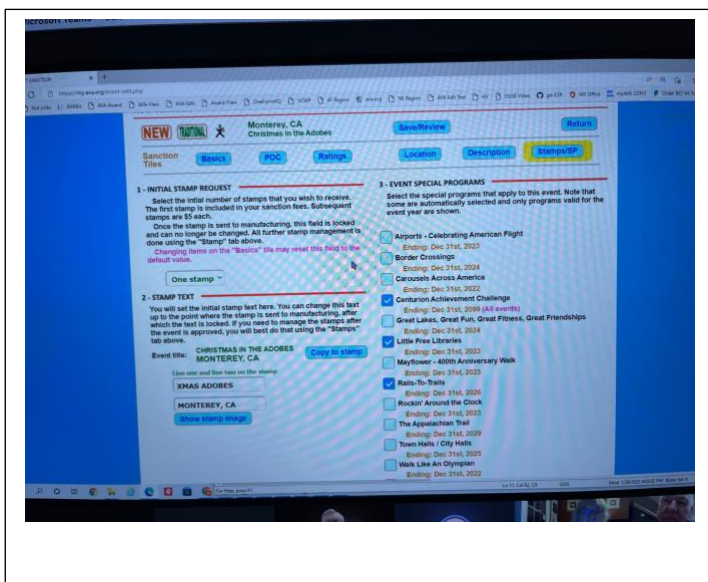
Microsoft Teams

NEW TRADITIONAL Monterey, CA Christmas in the Adobes

Save/Review

Return

Sanction Tiles

Basics

POC

Ratings

Location

Description

Stamps/SP

1 - INITIAL STAMP REQUEST

Select the initial number of stamps that you wish to receive. The first stamp is included in your sanction fees. Subsequent stamps are $5 each.

Once the stamp is sent to manufacturing, this field is locked and can no longer be changed. All further stamp management is done using the "Stamp" tab above.

Changing items on the "Basics" tile may reset this field to the default value.

One stamp

2 - STAMP TEXT

You will set the initial stamp text here. You can change this text up to the point where the stamp is sent to manufacturing, after which the text is locked. If you need to manage the stamps after the event is approved, you will best do that using the "Stamps" tab above.

Event title: CHRISTMAS IN THE ADOBES MONTEREY, CA

Copy to stamp

Line one and line two on the stamp

XMAS ADOBES

MONTEREY, CA

Show stamp image

3 - EVENT SPECIAL PROGRAMS

Select the special programs that apply to this event. Note that some are automatically selected and only programs valid for the event year are shown.

Airports - Celebrating American Flight
Ending: Dec 31st, 2023

Border Crossings
Ending: Dec 31st, 2024

Carousels Across America
Ending: Dec 31st, 2022

Centurion Achievement Challenge
Ending: Dec 31st, 2099 (All events)

Great Lakes, Great Fun, Great Fitness, Great Friendships
Ending: Dec 31st, 2024

Little Free Libraries
Ending: Dec 31st, 2022

Mayflower - 400th Anniversary Walk
Ending: Dec 31st, 2023

Rails-To-Trails
Ending: Dec 31st, 2026

Rockin' Around the Clock
Ending: Dec 31st, 2023

The Appalachian Trail
Ending: Dec 31st, 2020

Town Halls / City Halls
Ending: Dec 31st, 2025

Walk Like An Olympian
Ending: Dec 31st, 2022